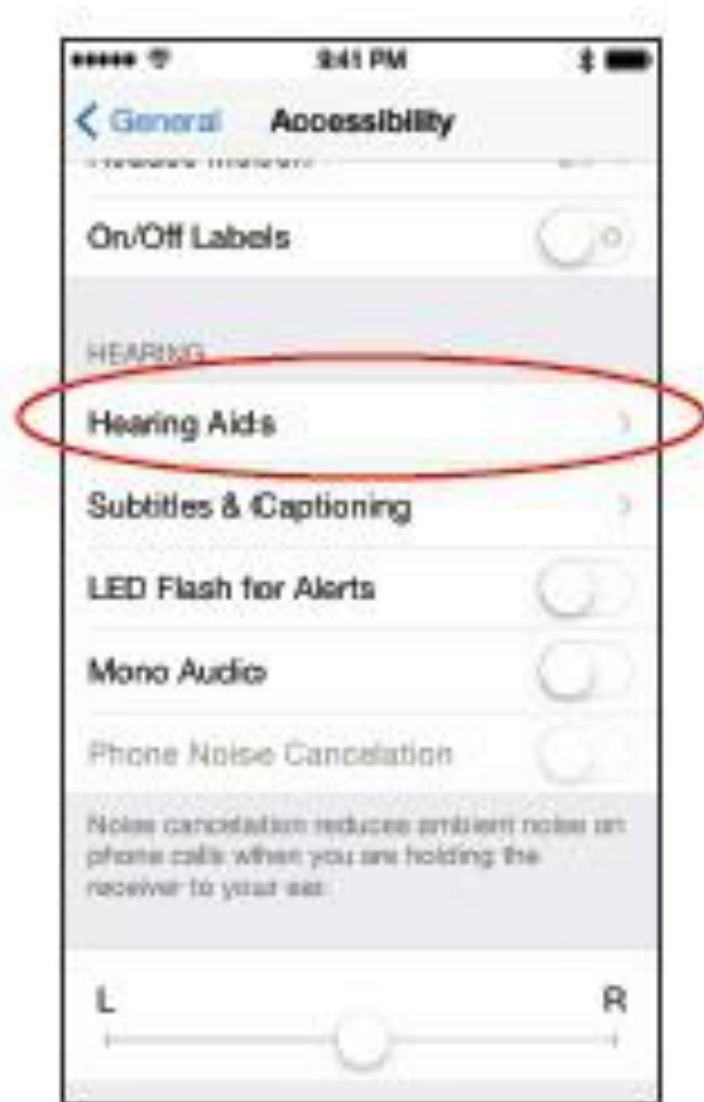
••••• 9:41 PM

General Accessibility

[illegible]

On/Off Labels

HEARING

Hearing Aids

Subtitles & Captioning

LED Flash for Alerts

Mono Audio

Phone Noise Cancelation

Noise cancelation reduces ambient noise on phone calls when you are holding the receiver to your ear.

L R